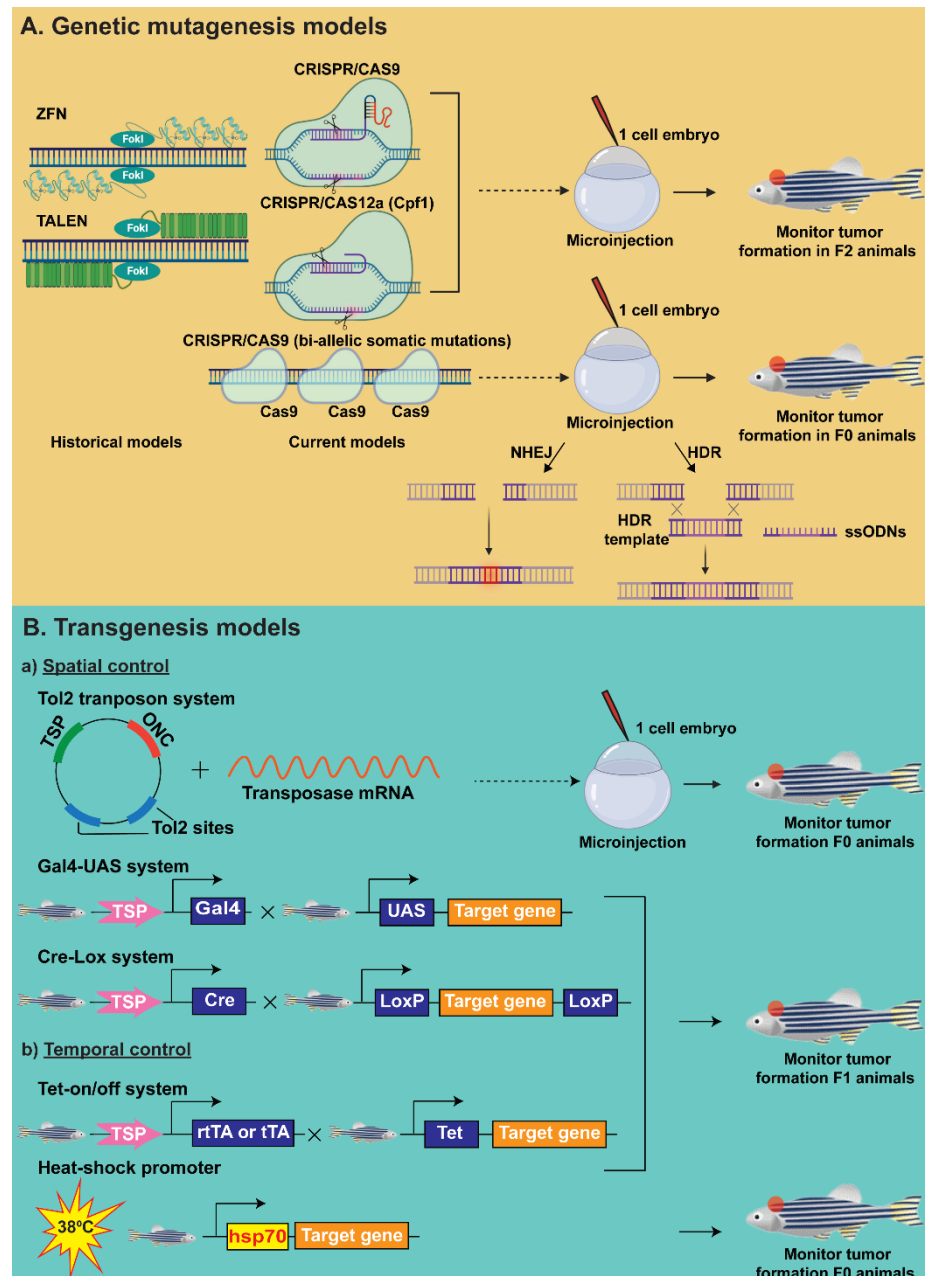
A. Genetic mutagenesis models

CRISPR/CAS9

ZFN

FokI

FokI

CRISPR/CAS12a (Cpf1)

TALEN

FokI

FokI

1 cell embryo

Microinjection

Monitor tumor formation in F2 animals

1 cell embryo

CRISPR/CAS9 (bi-allelic somatic mutations)

Cas9 Cas9 Cas9

Microinjection

Monitor tumor formation in F0 animals

Historical models

Current models

NHEJ

HDR

HDR template

ssODNs

B. Transgenesis models

a) Spatial control

Tol2 tranposon system

TSP

ONC

Tol2 sites

+

Transposase mRNA

1 cell embryo

Microinjection

Monitor tumor formation F0 animals

Gal4-UAS system

TSP Gal4 × UAS Target gene

Cre-Lox system

TSP Cre × LoxP Target gene LoxP

b) Temporal control

Monitor tumor formation F1 animals

Tet-on/off system

TSP rtTA or tTA × Tet Target gene

Heat-shock promoter

38ºC

hsp70 Target gene

Monitor tumor formation F0 animals